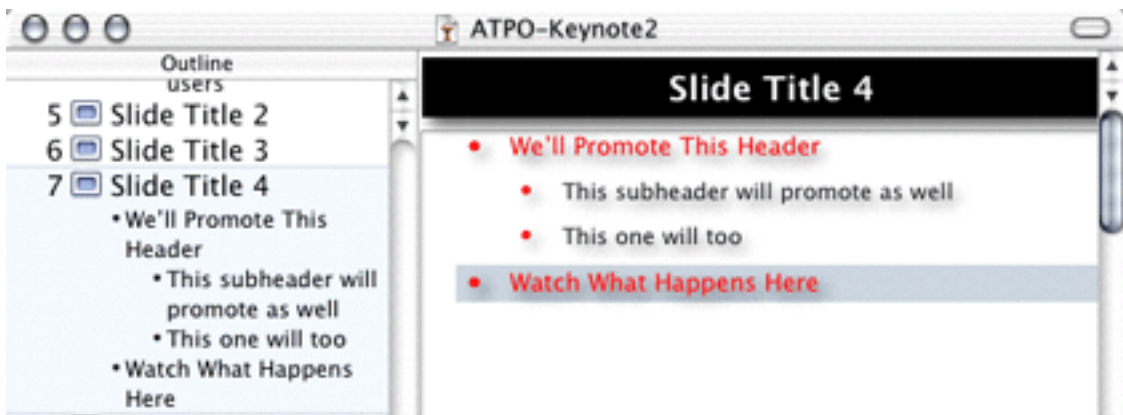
ATPO-Keynote2

Outline

users

5 Slide Title 2

6 Slide Title 3

7 Slide Title 4

• We'll Promote This Header

• This subheader will promote as well

• This one will too

• Watch What Happens Here

Slide Title 4

• We'll Promote This Header

• This subheader will promote as well

• This one will too

• Watch What Happens Here